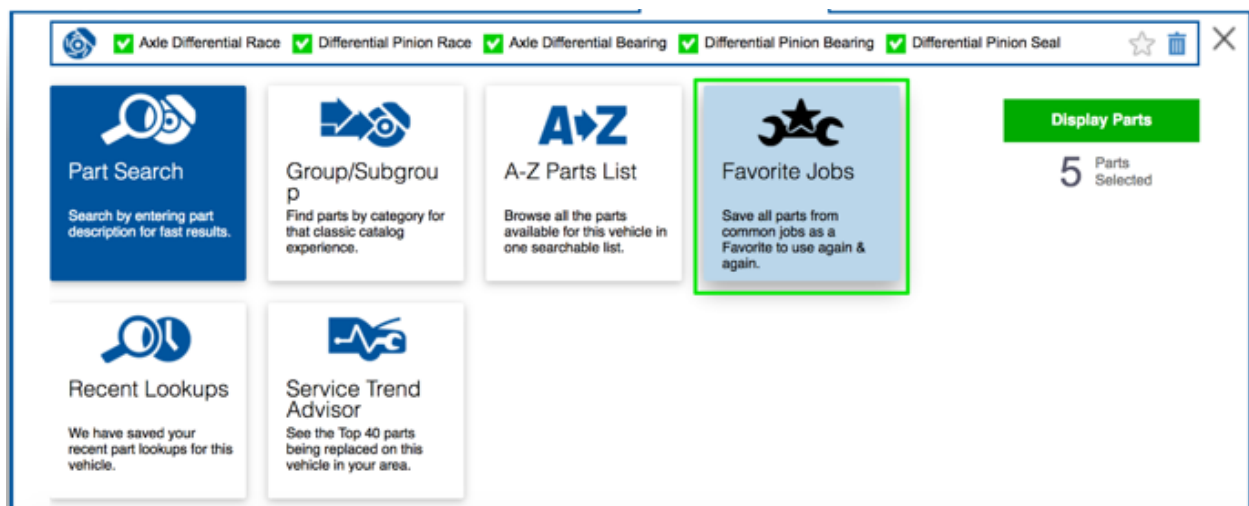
Axle Differential Race Differential Pinion Race Axle Differential Bearing Differential Pinion Bearing Differential Pinion Seal

Part Search

Search by entering part description for fast results.

Group/Subgroup

Find parts by category for that classic catalog experience.

A-Z

A-Z Parts List

Browse all the parts available for this vehicle in one searchable list.

Favorite Jobs

Save all parts from common jobs as a Favorite to use again & again.

Display Parts

5 Parts Selected

Recent Lookups

We have saved your recent part lookups for this vehicle.

Service Trend Advisor

See the Top 40 parts being replaced on this vehicle in your area.